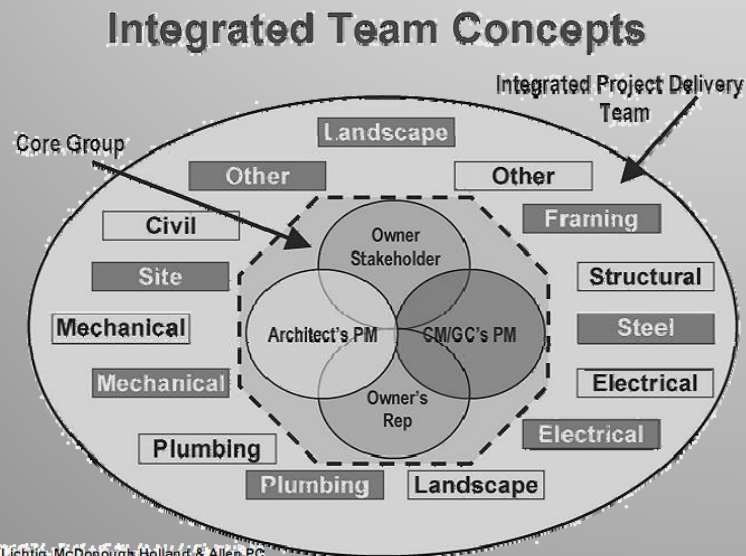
Integrated Team Concepts

Integrated Project Delivery Team

Core Group

Landscape

Other

Other

Civil

Framing

Site

Structural

Owner Stakeholder

Mechanical

Architect's PM

CM/GC's PM

Steel

Mechanical

Owner's Rep

Electrical

Electrical

Plumbing

Plumbing

Landscape

Lichtig, McDonough Holland & Allen PC